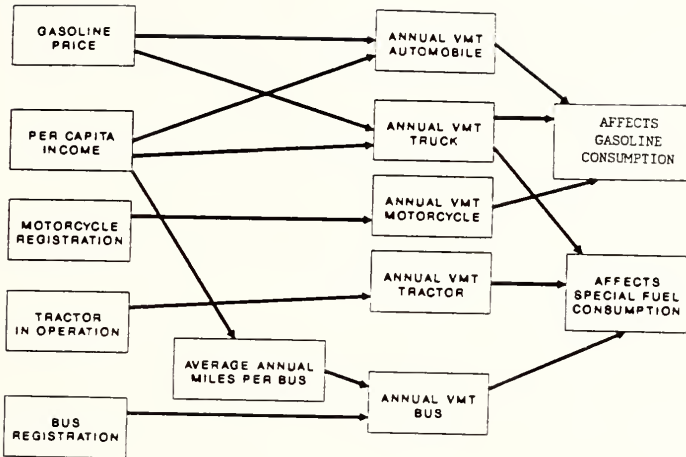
GASOLINE PRICE

PER CAPITA INCOME

MOTORCYCLE REGISTRATION

TRACTOR IN OPERATION

BUS REGISTRATION

AVERAGE ANNUAL MILES PER BUS

ANNUAL VMT AUTOMOBILE

ANNUAL VMT TRUCK

ANNUAL VMT MOTORCYCLE

ANNUAL VMT TRACTOR

ANNUAL VMT BUS

AFFECTS GASOLINE CONSUMPTION

AFFECTS SPECIAL FUEL CONSUMPTION